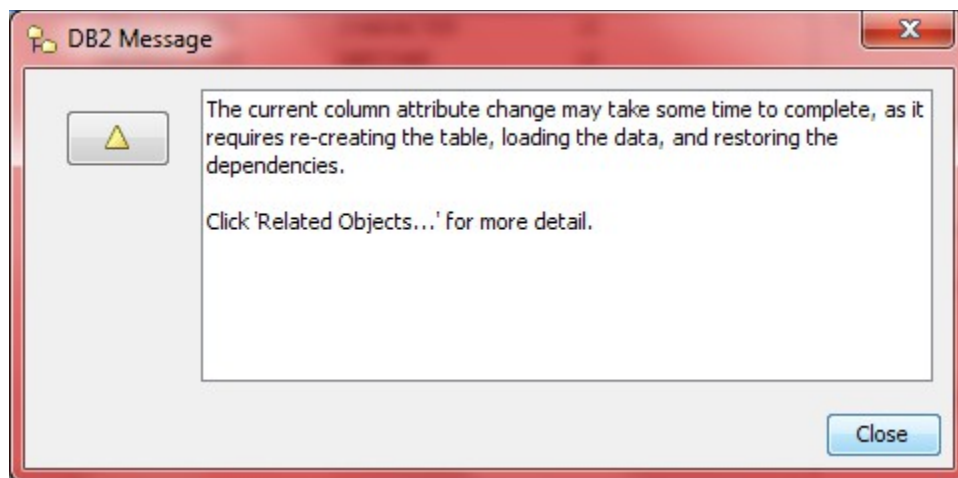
DB2 Message

The current column attribute change may take some time to complete, as it requires re-creating the table, loading the data, and restoring the dependencies.

Click 'Related Objects...' for more detail.

Close